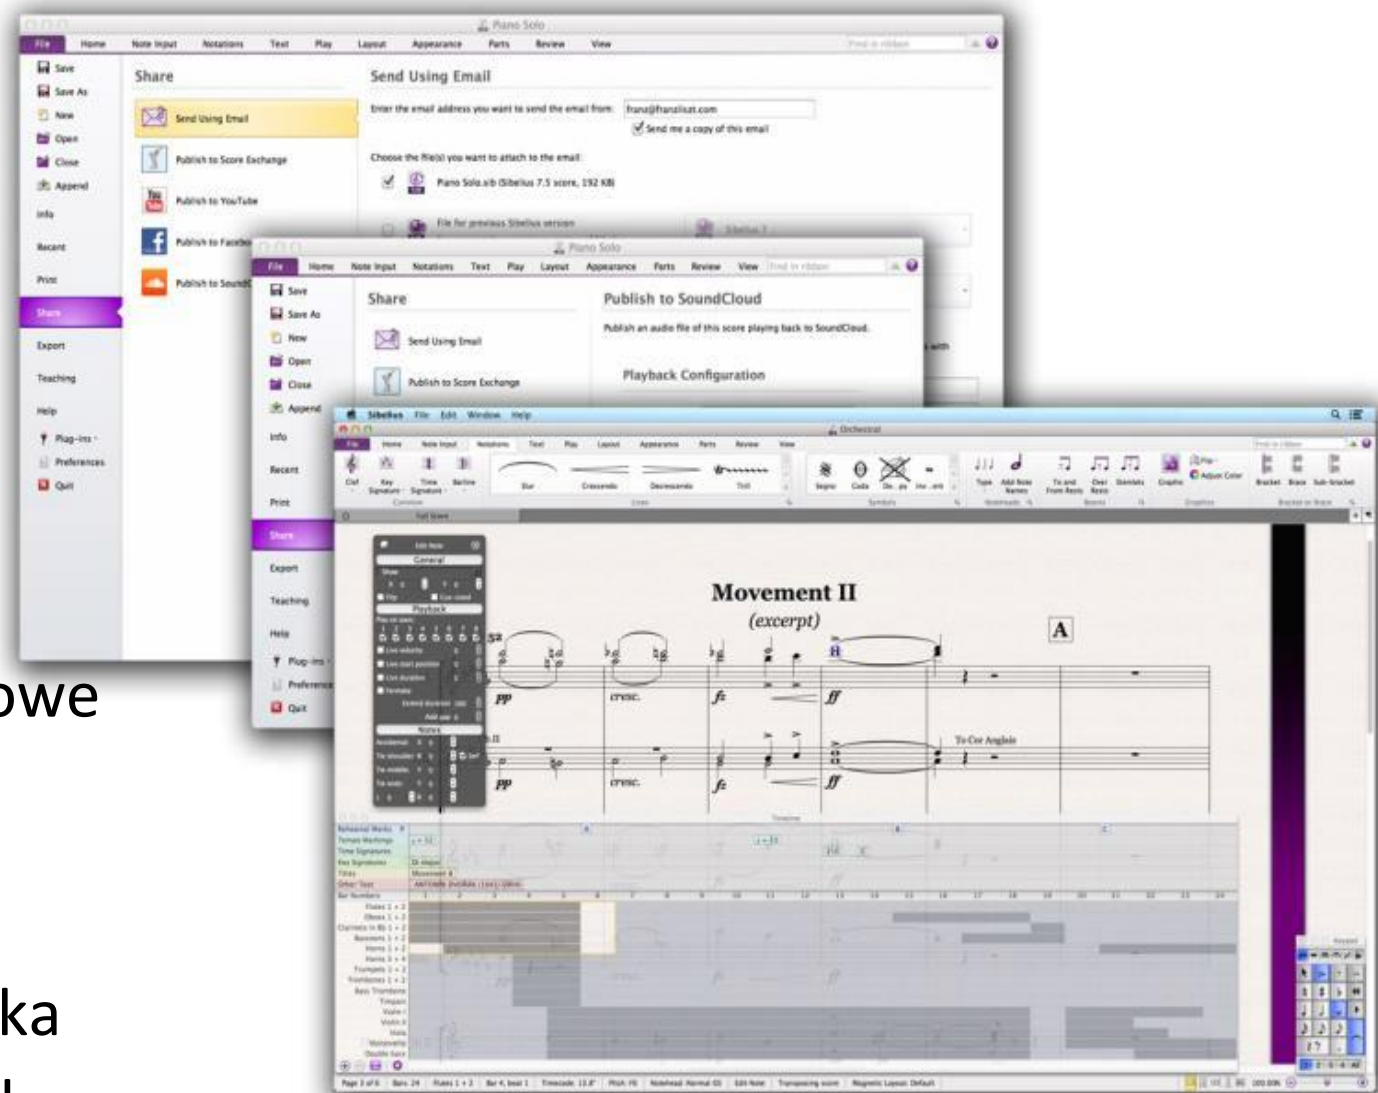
Piano Solo

File Home Note Input Notations Text Play Layout Appearance Parts Review View

Save
Save As
New
Open
Close
Append
Info
Recent
Print
Share
Export
Teaching
Help
Plug-ins
Preferences
Quit

Share

Send Using Email
Publish to Score Exchange
Publish to YouTube
Publish to Facebook
Publish to SoundCloud

Send Using Email

Enter the email address you want to send the email from: franz@franzliszt.com
Send me a copy of this email

Choose the file(s) you want to attach to the email:
Piano Solo.sib (Sibelius 7.5 score, 192 KB)

File for previous Sibelius version

Piano Solo

File Home Note Input Notations Text Play Layout Appearance Parts Review View

Save
Save As
New
Open
Close
Append
Info
Recent
Print
Share
Export
Teaching
Help
Plug-ins
Preferences
Quit

Share

Send Using Email
Publish to Score Exchange

Publish to SoundCloud

Publish an audio file of this score playing back to SoundCloud.

Playback Configuration

owe

Sibelius File Edit Window Help

Orchestral

File Home Note Input Notations Text Play Layout Appearance Parts Review View

Clef Key Signature Time Signature Barline Slur Crescendo Decrescendo Trill Segno Coda Type Add Note Names Graphic Adjust Color Bracket Brace Sub-bracket

Full Score

Edit Note
General
Playback
Notes

Movement II
(excerpt)

A

pp cresc. fz ff

To Cor Anglais

pp cresc. fz ff

Timeline

Rehearsal Marks
Tempo Markings
Time Signatures
Key Signatures
Titles
Other Text
Bar Numbers

Flutes 1 + 2
Oboes 1 + 2
Clarinets in B♭ 1 + 2
Bassoons 1 + 2
Horns 1 + 2
Horns 3 + 4
Trumpets 1 + 2
Trombones 1 + 2
Bass Trombone
Timpani
Violin I
Violin II
Viola
Violoncello
Double bass

Keypad

Page 3 of 6 Bars: 24 Flutes 1 + 2 Bar 4, beat 1 Timecode: 13.8" Pitch: F6 Notehead: Normal Edit Note Transposing score Magnetic Layout: Default 100.00%

ka